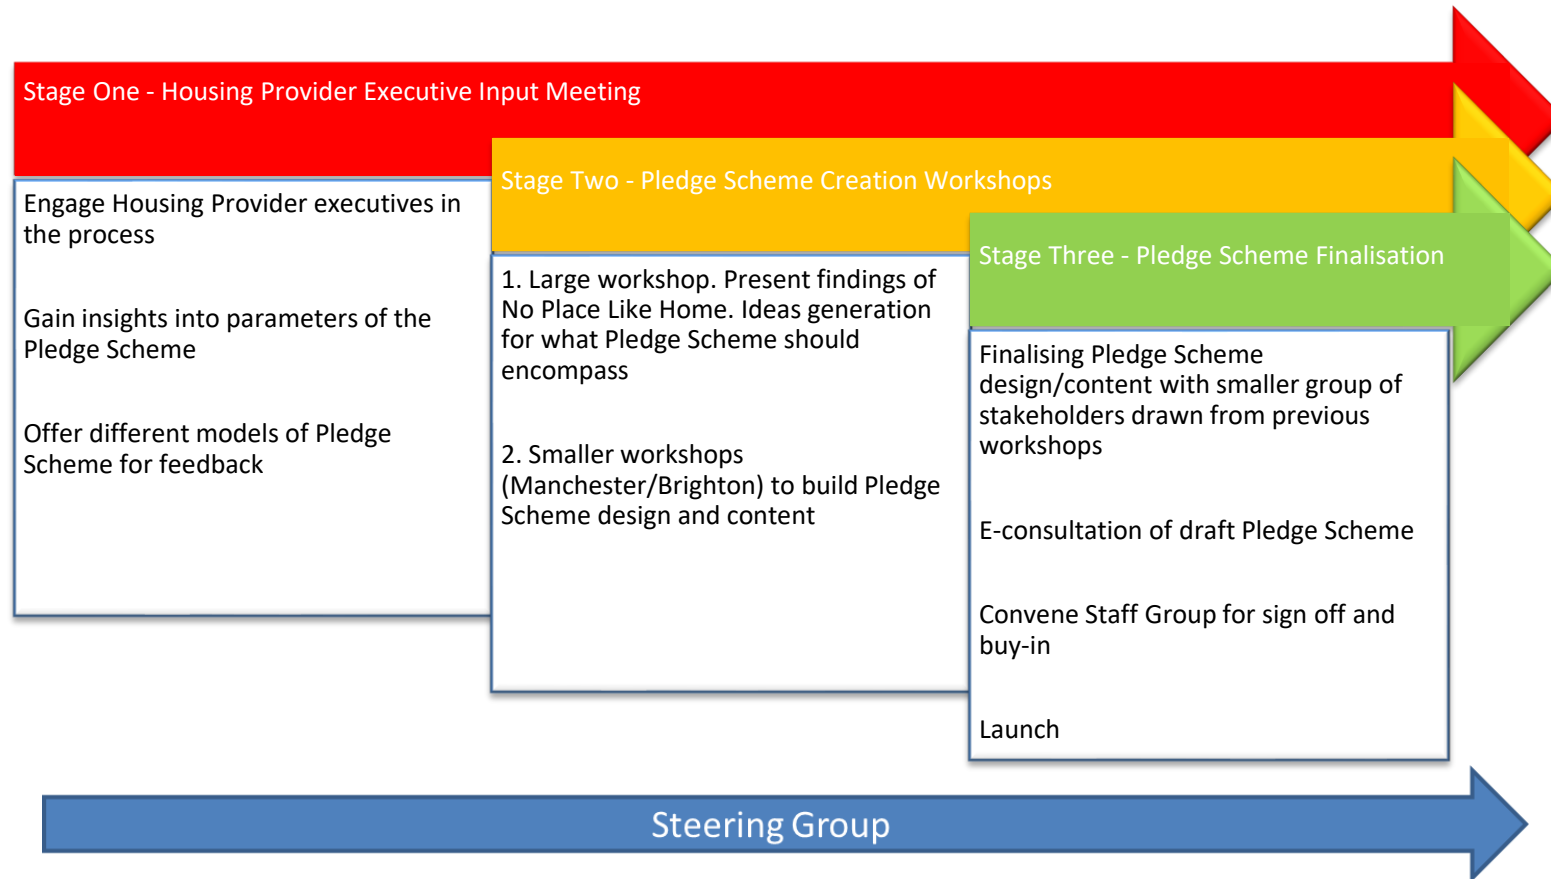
Stage One - Housing Provider Executive Input Meeting

Engage Housing Provider executives in the process

Gain insights into parameters of the Pledge Scheme

Offer different models of Pledge Scheme for feedback

Stage Two - Pledge Scheme Creation Workshops

1. Large workshop. Present findings of No Place Like Home. Ideas generation for what Pledge Scheme should encompass

2. Smaller workshops (Manchester/Brighton) to build Pledge Scheme design and content

Stage Three - Pledge Scheme Finalisation

Finalising Pledge Scheme design/content with smaller group of stakeholders drawn from previous workshops

E-consultation of draft Pledge Scheme

Convene Staff Group for sign off and buy-in

Launch

Steering Group